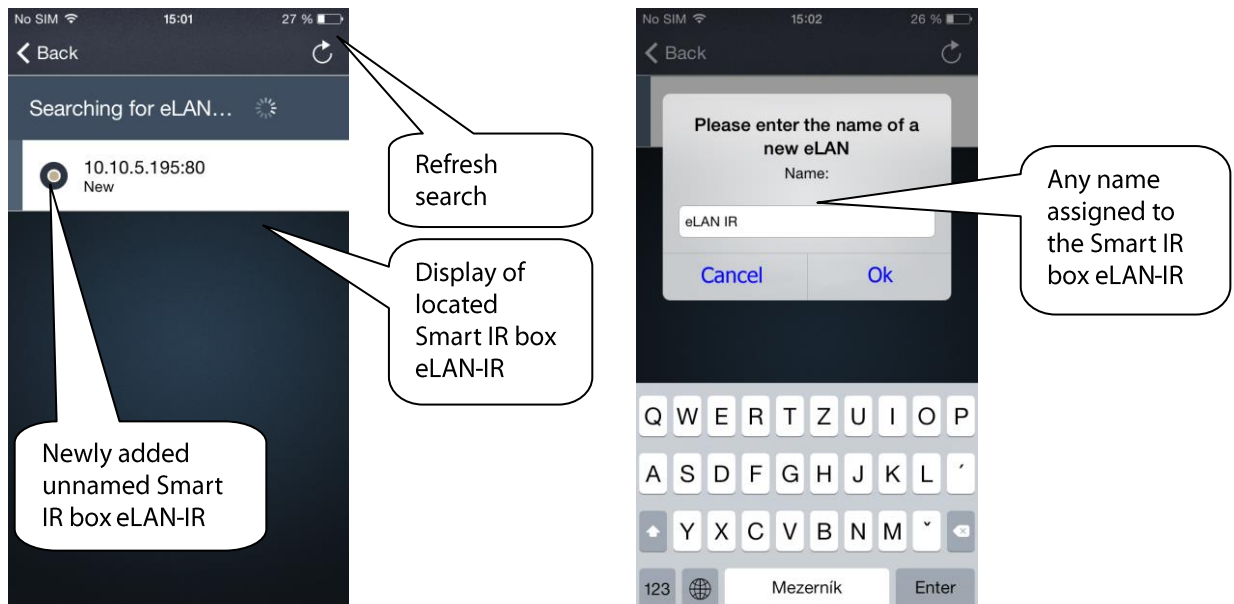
No SIM 15:01 27 %

Back

Searching for eLAN…

10.10.5.195:80
New

Refresh search

Display of located Smart IR box eLAN-IR

Newly added unnamed Smart IR box eLAN-IR

No SIM 15:02 26 %

Back

Please enter the name of a new eLAN
Name:

eLAN IR

Cancel Ok

Any name assigned to the Smart IR box eLAN-IR

Q W E R T Z U I O P
A S D F G H J K L ´
Y X C V B N M ˇ
123 Mezerník Enter